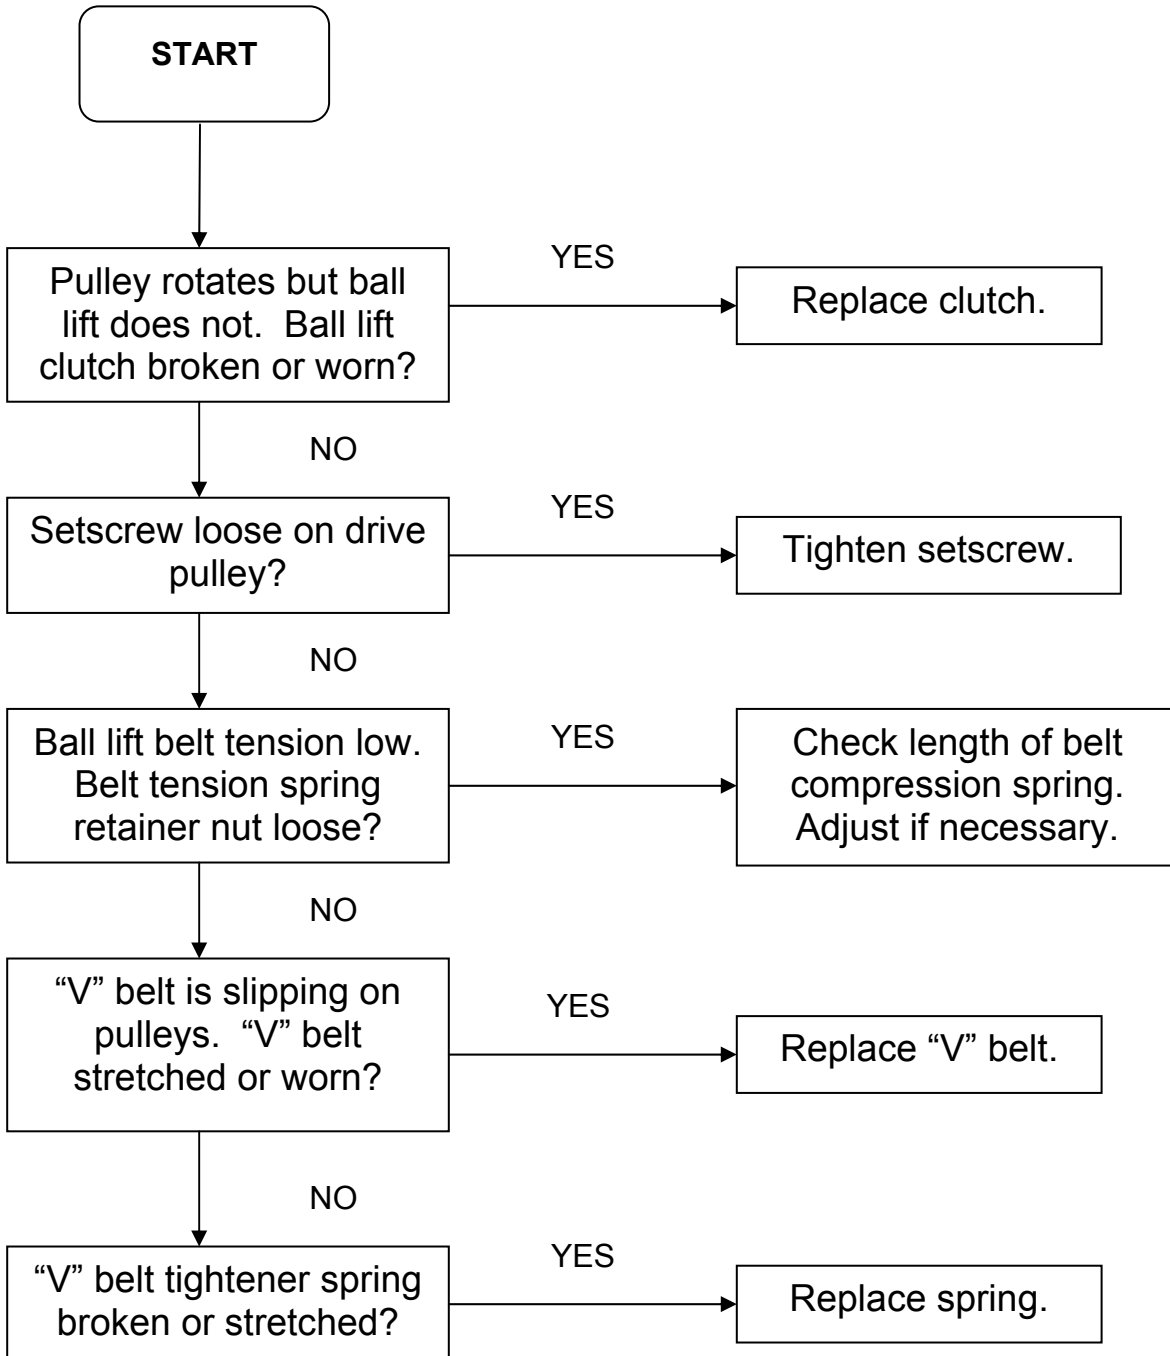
START

Pulley rotates but ball lift does not. Ball lift clutch broken or worn?

YES

Replace clutch.

NO

Setscrew loose on drive pulley?

YES

Tighten setscrew.

NO

Ball lift belt tension low. Belt tension spring retainer nut loose?

YES

Check length of belt compression spring. Adjust if necessary.

NO

“V” belt is slipping on pulleys. “V” belt stretched or worn?

YES

Replace “V” belt.

NO

“V” belt tightener spring broken or stretched?

YES

Replace spring.